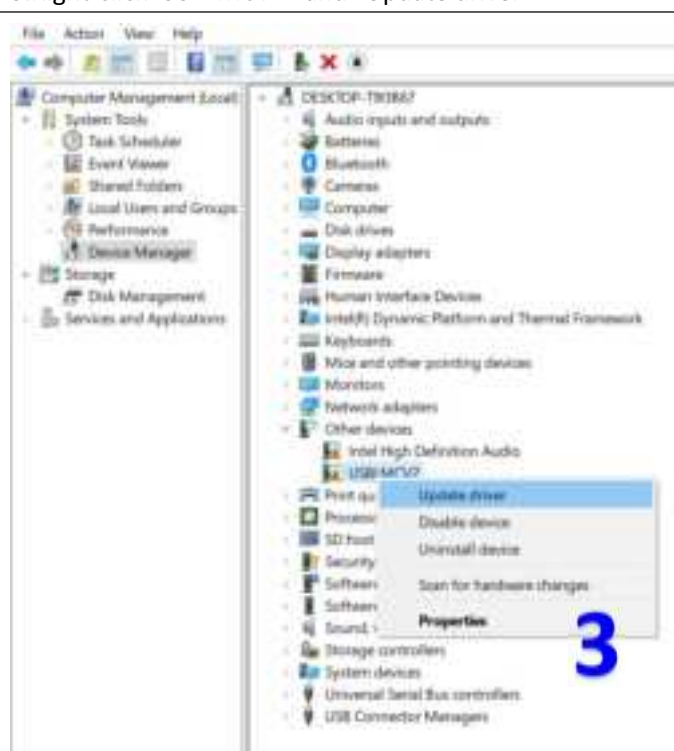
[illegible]

File Action View Help

Computer Management (Local)
System Tools
Task Scheduler
Event Viewer
Shared Folders
Local Users and Groups
Performance
Device Manager
Storage
Disk Management
Services and Applications

DESKTOP-T9I3867
Audio inputs and outputs
Batteries
Bluetooth
Cameras
Computer
Disk drives
Display adapters
Firmware
Human Interface Devices
Intel(R) Dynamic Platform and Thermal Framework
Keyboards
Mice and other pointing devices
Monitors
Network adapters
Other devices
Intel High Definition Audio
USB-MCU7
Print qu
Processo
SD host
Security
Software
Software
Sound, v
Storage controllers
System devices
Universal Serial Bus controllers
USB Connector Managers

Update driver
Disable device
Uninstall device
Scan for hardware changes
Properties

3